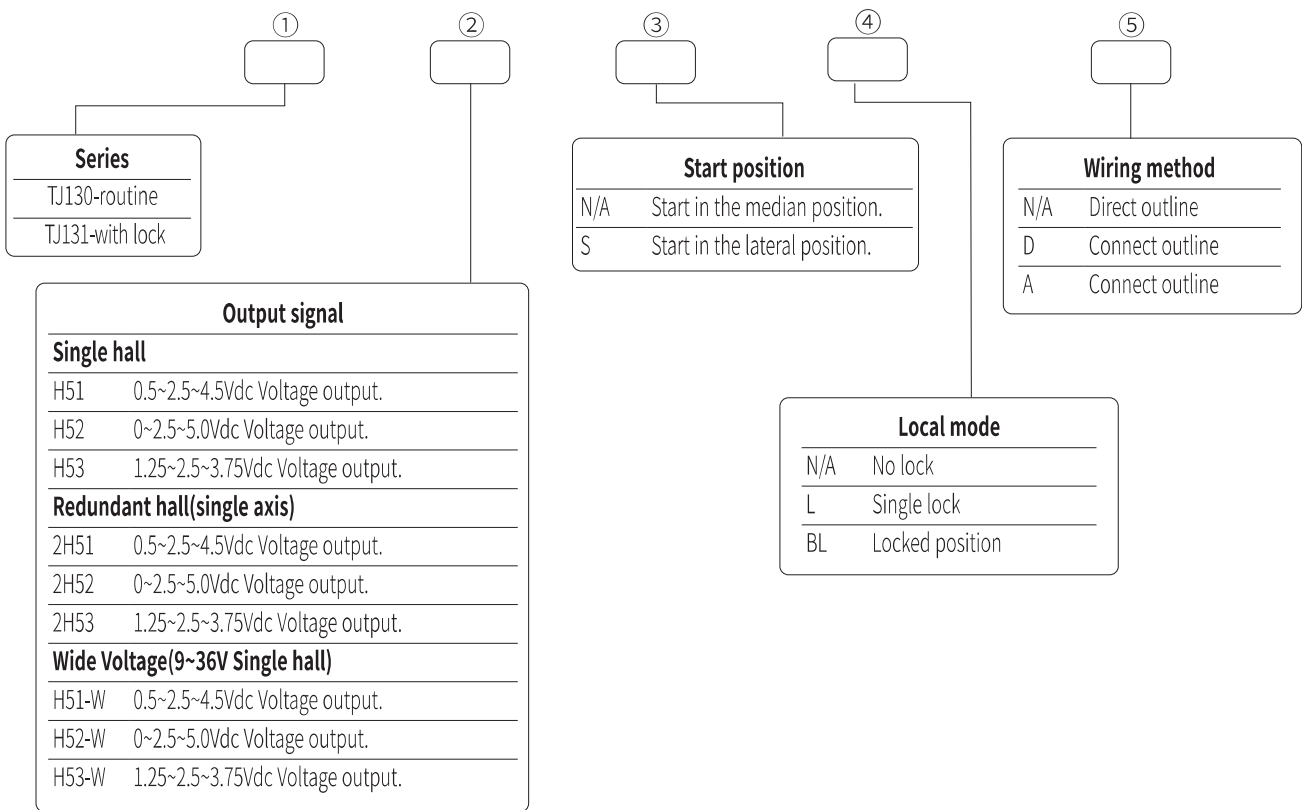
①
②
③
④
⑤

Series
TJ130-routine
TJ131-with lock

Output signal
Single hall
H51 0.5~2.5~4.5Vdc Voltage output.
H52 0~2.5~5.0Vdc Voltage output.
H53 1.25~2.5~3.75Vdc Voltage output.
Redundant hall(single axis)
2H51 0.5~2.5~4.5Vdc Voltage output.
2H52 0~2.5~5.0Vdc Voltage output.
2H53 1.25~2.5~3.75Vdc Voltage output.
Wide Voltage(9~36V Single hall)
H51-W 0.5~2.5~4.5Vdc Voltage output.
H52-W 0~2.5~5.0Vdc Voltage output.
H53-W 1.25~2.5~3.75Vdc Voltage output.

Start position
N/A Start in the median position.
S Start in the lateral position.

Local mode
N/A No lock
L Single lock
BL Locked position

Wiring method
N/A Direct outline
D Connect outline
A Connect outline